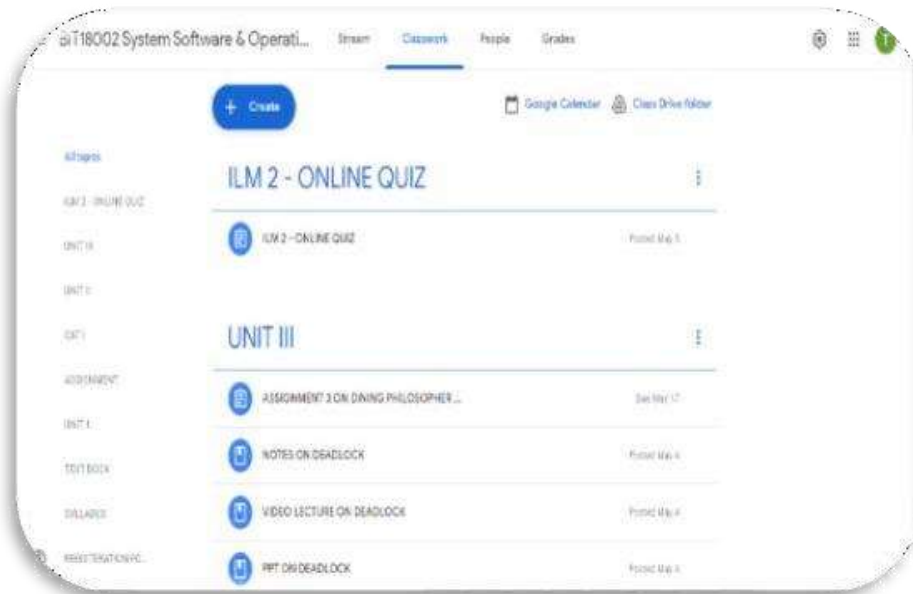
BIT18002 System Software & Operati... Stream Classwork People Grades

T

+ Create

Google Calendar Class Drive folder

All topics

ILM 2 - ONLINE QUIZ

UNIT III

UNIT II

UNIT I

ASSIGNMENT

UNIT I

TEXT BOOK

SYLLABUS

PRESENTATION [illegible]

ILM 2 - ONLINE QUIZ

ILM 2 - ONLINE QUIZ

Posted May 5

UNIT III

ASSIGNMENT 3 ON DINING PHILOSOPHER ...

Due Mar 17

NOTES ON DEADLOCK

Posted May 4

VIDEO LECTURE ON DEADLOCK

Posted May 4

PPT ON DEADLOCK

Posted May 4